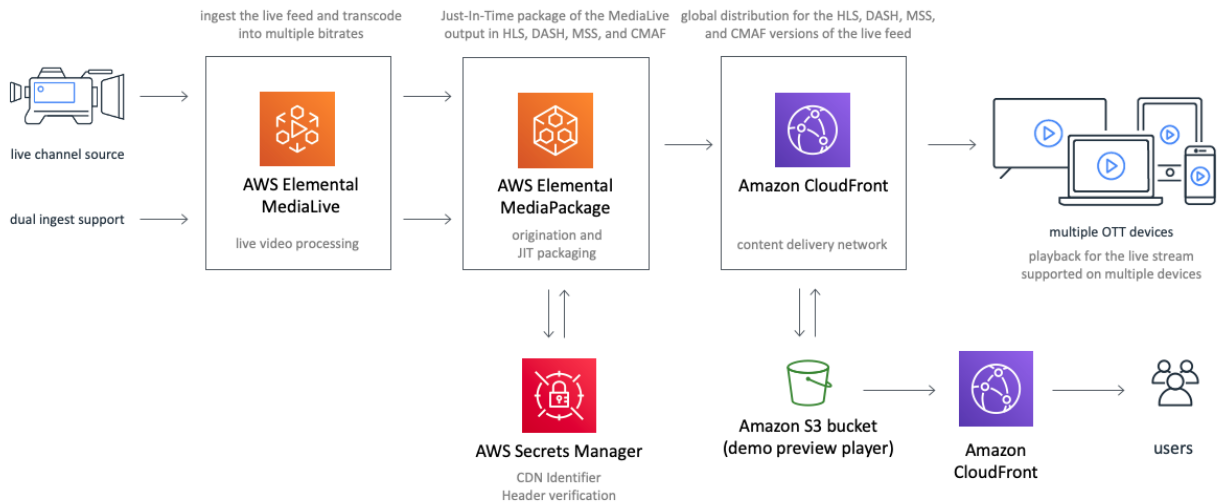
ingest the live feed and transcode into multiple bitrates

Just-In-Time package of the MediaLive output in HLS, DASH, MSS, and CMAF

global distribution for the HLS, DASH, MSS, and CMAF versions of the live feed

live channel source

dual ingest support

AWS Elemental MediaLive

live video processing

AWS Elemental MediaPackage

origination and JIT packaging

Amazon CloudFront

content delivery network

multiple OTT devices

playback for the live stream supported on multiple devices

AWS Secrets Manager

CDN Identifier Header verification

Amazon S3 bucket (demo preview player)

Amazon CloudFront

users